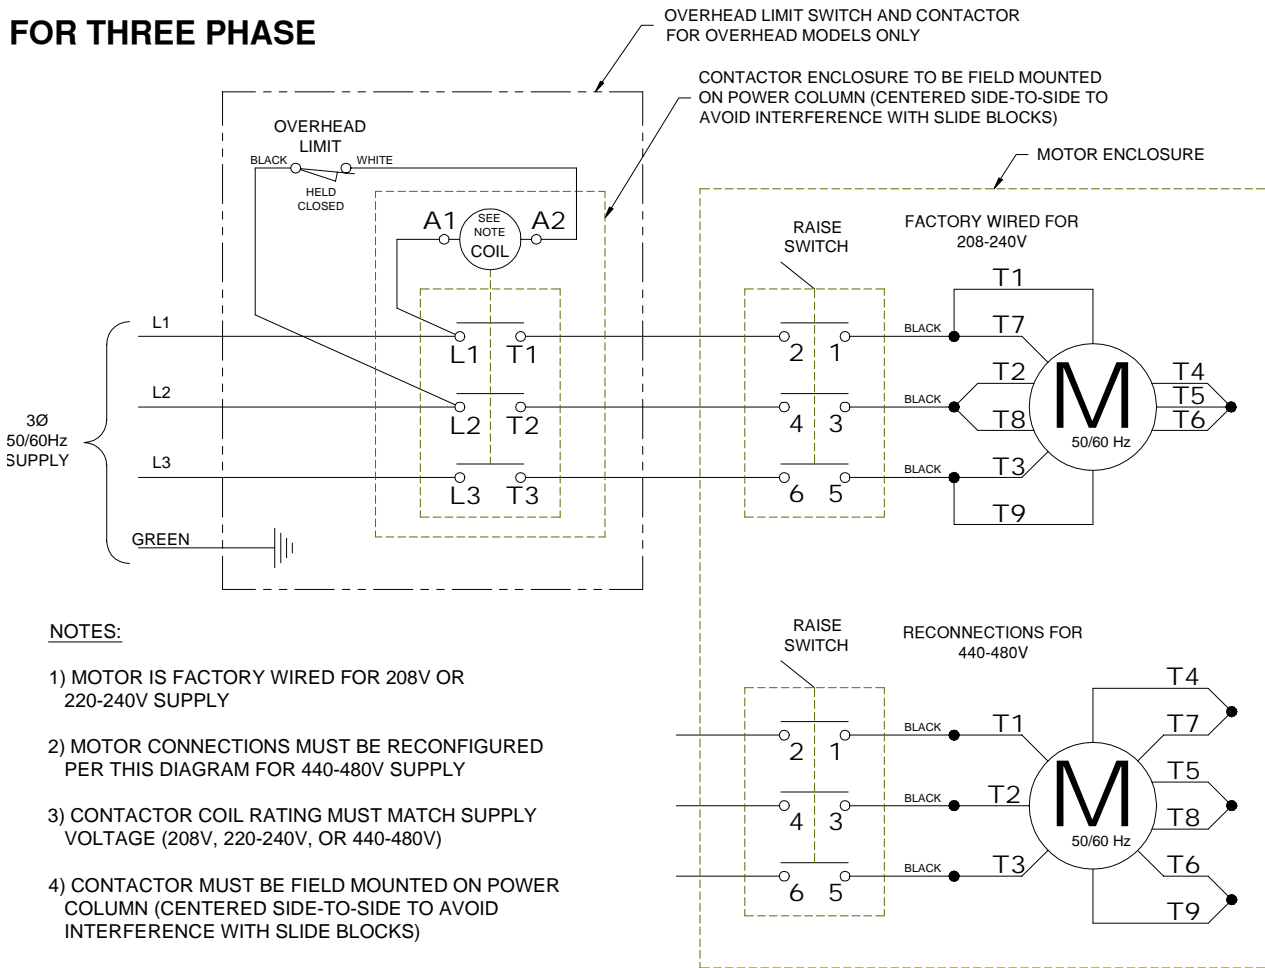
FOR THREE PHASE

OVERHEAD LIMIT SWITCH AND CONTACTOR FOR OVERHEAD MODELS ONLY

CONTACTOR ENCLOSURE TO BE FIELD MOUNTED ON POWER COLUMN (CENTERED SIDE-TO-SIDE TO AVOID INTERFERENCE WITH SLIDE BLOCKS)

MOTOR ENCLOSURE

OVERHEAD LIMIT

BLACK WHITE

HELD CLOSED

A1 SEE NOTE COIL A2

RAISE SWITCH

FACTORY WIRED FOR 208-240V

L1
L2
L3
3Ø 50/60Hz SUPPLY
GREEN

L1 T1
L2 T2
L3 T3

2 1
4 3
6 5

BLACK
BLACK
BLACK

T1
T7
T2
T8
T3
T9
T4
T5
T6
M
50/60 Hz

NOTES:

1) MOTOR IS FACTORY WIRED FOR 208V OR 220-240V SUPPLY

2) MOTOR CONNECTIONS MUST BE RECONFIGURED PER THIS DIAGRAM FOR 440-480V SUPPLY

3) CONTACTOR COIL RATING MUST MATCH SUPPLY VOLTAGE (208V, 220-240V, OR 440-480V)

4) CONTACTOR MUST BE FIELD MOUNTED ON POWER COLUMN (CENTERED SIDE-TO-SIDE TO AVOID INTERFERENCE WITH SLIDE BLOCKS)

RAISE SWITCH

RECONNECTIONS FOR 440-480V

2 1
4 3
6 5

BLACK
BLACK
BLACK

T1
T2
T3
T4
T7
T5
T8
T6
T9
M
50/60 Hz